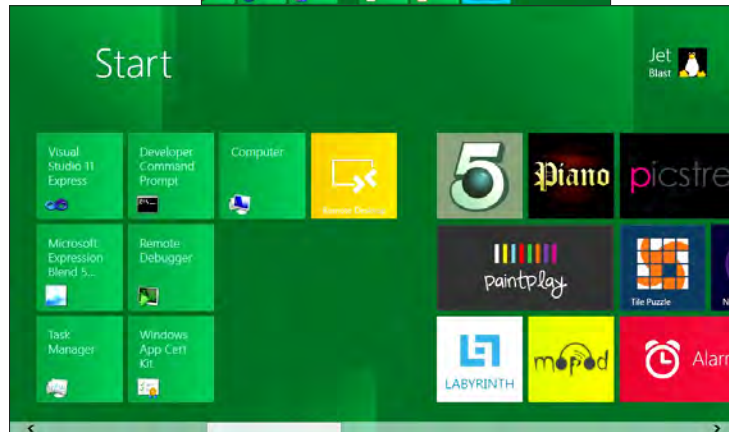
Start

Jet
Blast

Visual Studio 11 Express

Developer Command Prompt

Computer

Remote Desktop

Microsoft Expression Blend 5...

Remote Debugger

Task Manager

Windows App Cert Kit

5

Piano

picstre

paintplay

Tile Puzzle

N

LABYRINTH

mopod

Alarm